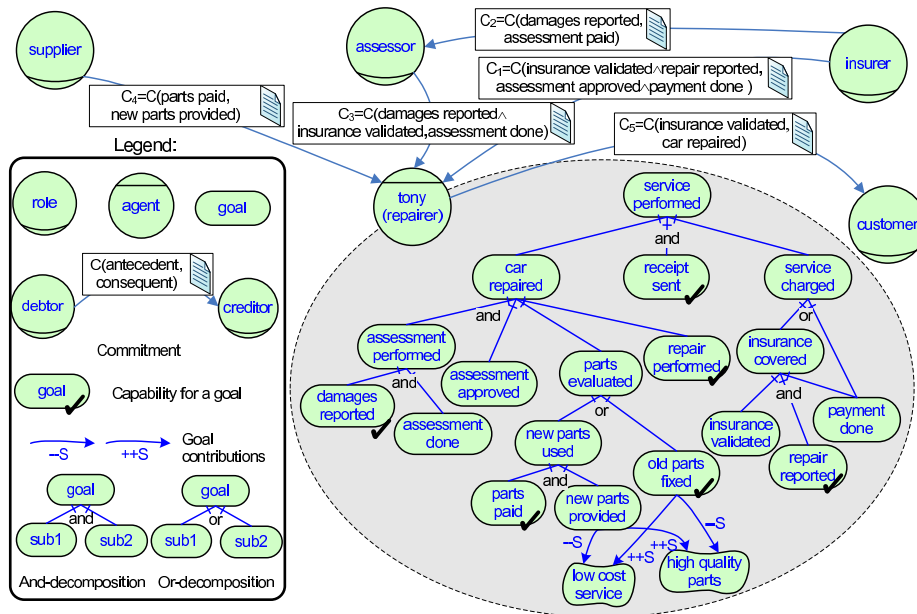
supplier

assessor

$C_2$=C(damages reported, assessment paid)

insurer

$C_1$=C(insurance validated∧repair reported, assessment approved∧payment done )

$C_4$=C(parts paid, new parts provided)

$C_3$=C(damages reported∧ insurance validated,assessment done)

$C_5$=C(insurance validated, car repaired)

Legend:

role

agent

goal

debtor

C(antecedent, consequent)

creditor

Commitment

goal

Capability for a goal

−S

++S

Goal contributions

goal

and

sub1

sub2

goal

or

sub1

sub2

And-decomposition

Or-decomposition

tony (repairer)

customer

service performed

and

car repaired

receipt sent

service charged

or

and

assessment performed

and

damages reported

assessment done

assessment approved

parts evaluated

or

repair performed

insurance covered

and

insurance validated

repair reported

payment done

new parts used

and

parts paid

new parts provided

old parts fixed

−S

−S

++S

++S

low cost service

high quality parts